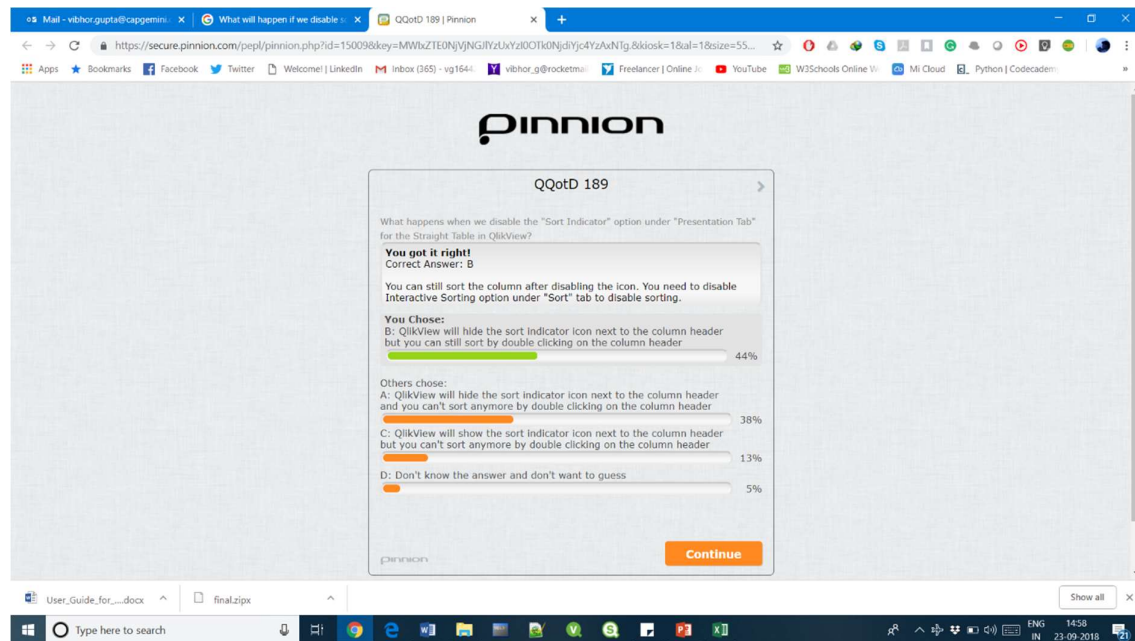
Mail - vibhor.gupta@capgemini.c ×
What will happen if we disable s ×
QQotD 189 | Pinnion ×
+

https://secure.pinnion.com/pepl/pinnion.php?id=15009&key=MWIxZTE0NjVjNGJlYzUxYzI0OTk0NjdiYjc4YzAxNTg.&kiosk=1&al=1&size=55...

Apps Bookmarks Facebook Twitter Welcome! | LinkedIn Inbox (365) - vg1644 vibhor_g@rocketmai Freelancer | Online Jo YouTube W3Schools Online W Mi Cloud Python | Codecadem

pinnion

QQotD 189

What happens when we disable the "Sort Indicator" option under "Presentation Tab" for the Straight Table in QlikView?

You got it right!
Correct Answer: B

You can still sort the column after disabling the icon. You need to disable Interactive Sorting option under "Sort" tab to disable sorting.

You Chose:
B: QlikView will hide the sort indicator icon next to the column header but you can still sort by double clicking on the column header
44%

Others chose:
A: QlikView will hide the sort indicator icon next to the column header and you can't sort anymore by double clicking on the column header
38%
C: QlikView will show the sort indicator icon next to the column header but you can't sort anymore by double clicking on the column header
13%
D: Don't know the answer and don't want to guess
5%

pinnion

Continue

User_Guide_for_....docx
final.zipx
Show all

Type here to search

ENG IN 14:58 23-09-2018 21